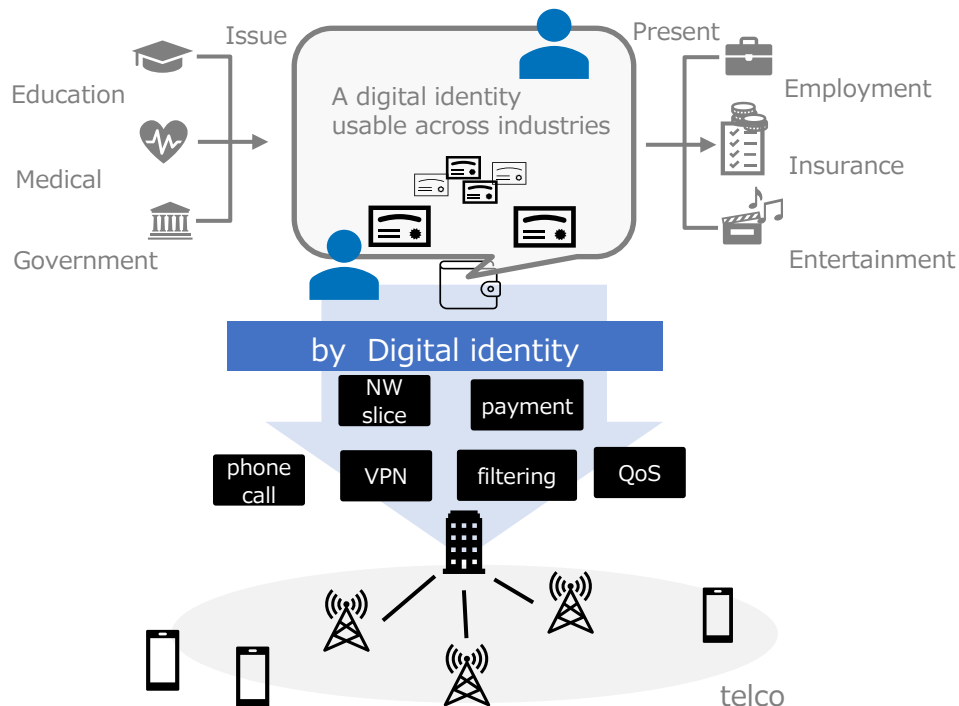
Issue

Education

Medical

Government

A digital identity usable across industries

Present

Employment

Insurance

Entertainment

by Digital identity

NW slice

payment

phone call

VPN

filtering

QoS

telco